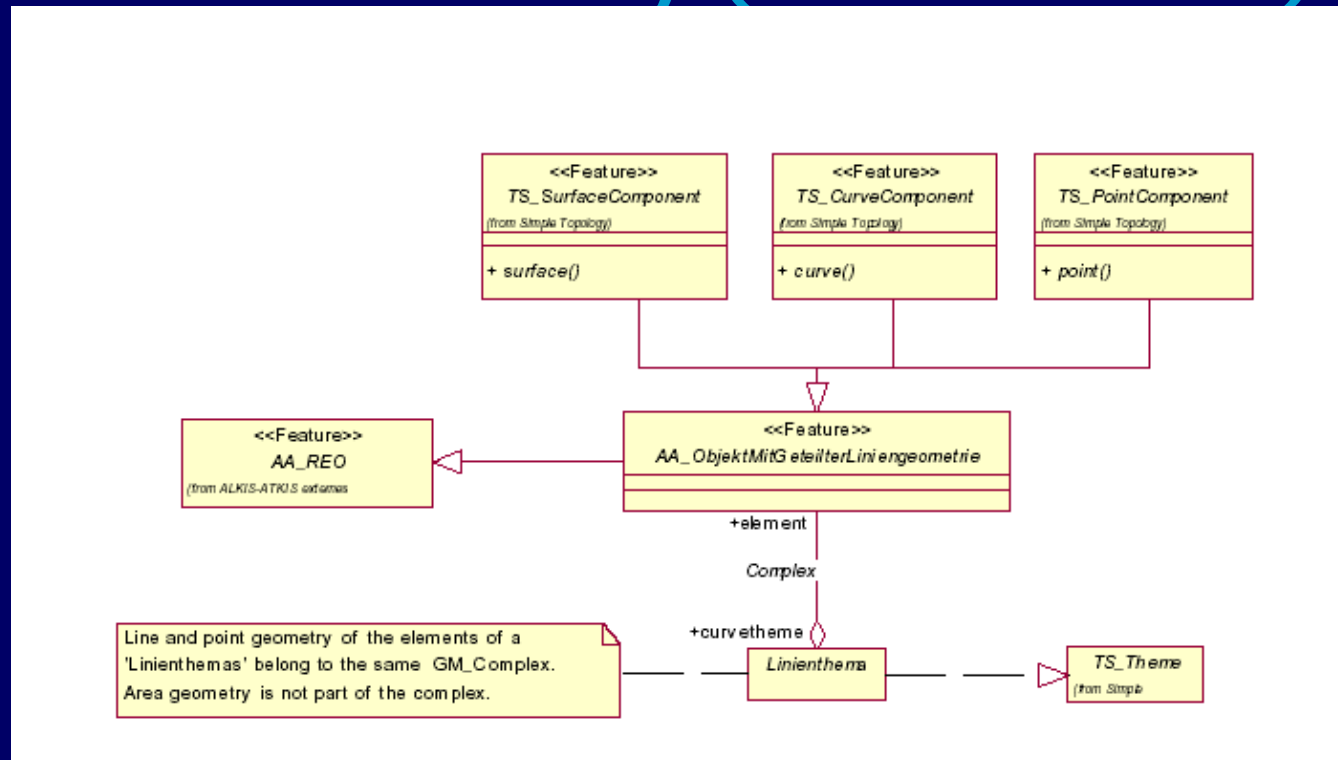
<<Feature>>
TS_SurfaceComponent
(from Simple Topology)

+ surface()

<<Feature>>
TS_CurveComponent
(from Simple Topology)

+ curve()

<<Feature>>
TS_PointComponent
(from Simple Topology)

+ point()

<<Feature>>
AA_REO
(from ALKIS-ATKIS externes

<<Feature>>
AA_ObjektMitGeteilterLiniengeometrie

+element

Complex

+curvetheme

Line and point geometry of the elements of a 'Linienthemas' belong to the same GM_Complex. Area geometry is not part of the complex.

Linienthema

TS_Theme
(from Simple